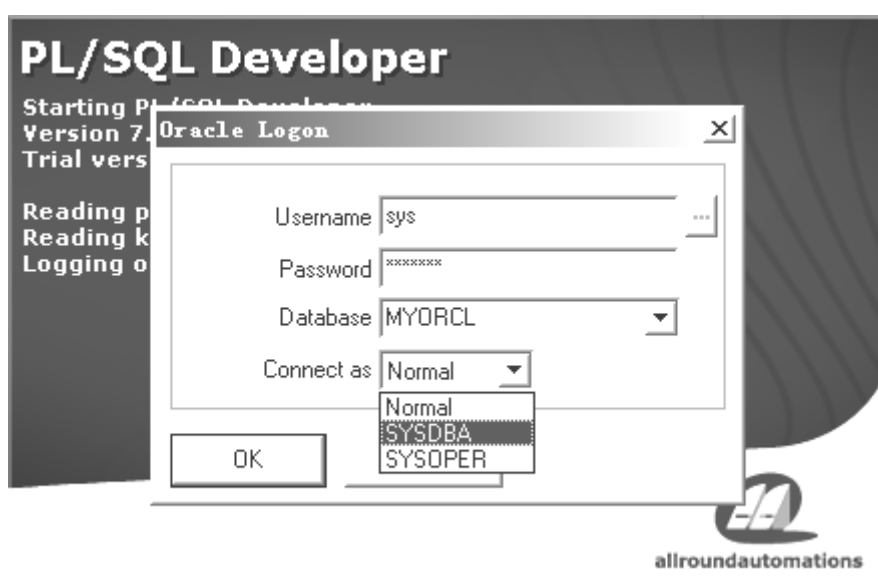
PL/SQL Developer

Starting PL/SQL Developer
Version 7.
Trial vers

Reading p
Reading k
Logging o

Oracle Logon

Username sys
Password *******
Database MYORCL
Connect as Normal

Normal
SYSDBA
SYSOPER

OK

allroundautomations